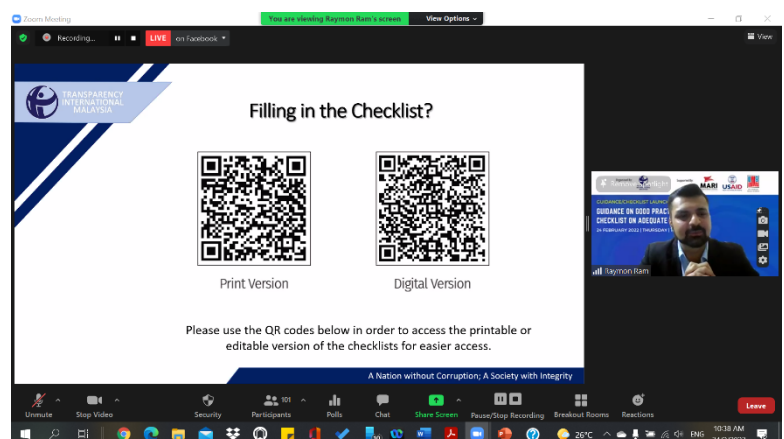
Zoom Meeting

You are viewing Raymon Ram's screen

View Options

Recording...

LIVE

on Facebook

View

TRANSPARENCY INTERNATIONAL MALAYSIA

Filling in the Checklist?

Print Version

Digital Version

Please use the QR codes below in order to access the printable or editable version of the checklists for easier access.

A Nation without Corruption; A Society with Integrity

MARI

USAID

GUIDANCE/CHECKLIST LAUNCH

GUIDANCE ON GOOD PRAC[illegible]

CHECKLIST ON ADEQUATE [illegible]

24 FEBRUARY 2022 | THURSDAY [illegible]

Raymon Ram

Unmute

Stop Video

Security

101

Participants

Polls

Chat

Share Screen

Pause/Stop Recording

Breakout Rooms

Reactions

Leave

26°C

ENG

10:38 AM